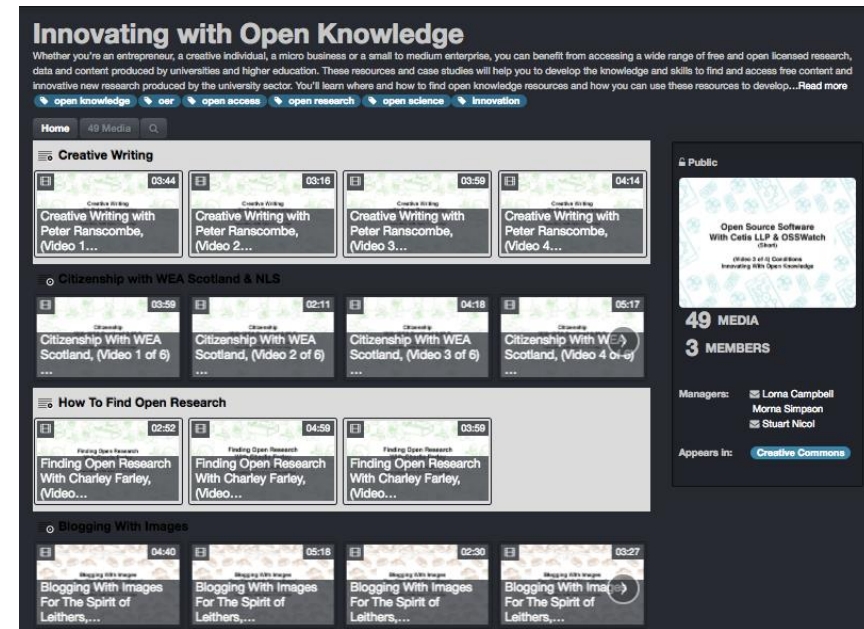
Innovating with Open Knowledge

Whether you're an entrepreneur, a creative individual, a micro business or a small to medium enterprise, you can benefit from accessing a wide range of free and open licensed research, data and content produced by universities and higher education. These resources and case studies will help you to develop the knowledge and skills to find and access free content and innovative new research produced by the university sector. You'll learn where and how to find open knowledge resources and how you can use these resources to develop...Read more

open knowledge oer open access open research open science innovation

Home 49 Media

Creative Writing

03:44 Creative Writing Creative Writing with Peter Ranscombe, (Video 1...

03:16 Creative Writing Creative Writing with Peter Ranscombe, (Video 2...

03:59 Creative Writing Creative Writing with Peter Ranscombe, (Video 3...

04:14 Creative Writing Creative Writing with Peter Ranscombe, (Video 4...

Citizenship with WEA Scotland & NLS

03:59 Citizenship Citizenship With WEA Scotland, (Video 1 of 6) ...

02:11 Citizenship Citizenship With WEA Scotland, (Video 2 of 6) ...

04:18 Citizenship Citizenship With WEA Scotland, (Video 3 of 6) ...

05:17 Citizenship Citizenship With WEA Scotland, (Video 4 of 6) ...

How To Find Open Research

02:52 Finding Open Research Finding Open Research With Charley Farley, (Video...

04:59 Finding Open Research Finding Open Research With Charley Farley, (Video...

03:59 Finding Open Research Finding Open Research With Charley Farley, (Video...

Blogging With Images

04:40 Blogging With Images Blogging With Images For The Spirit of Leithers,...

05:18 Blogging With Images Blogging With Images For The Spirit of Leithers,...

02:30 Blogging With Images Blogging With Images For The Spirit of Leithers,...

03:27 Blogging With Images Blogging With Images For The Spirit of Leithers,...

Public

Open Source Software With Cetis LLP & OSSWatch (Short) (Video 3 of 4) Conditions Innovating With Open Knowledge

49 MEDIA

3 MEMBERS

Managers: Lorna Campbell Morna Simpson Stuart Nicol

Appears in: Creative Commons